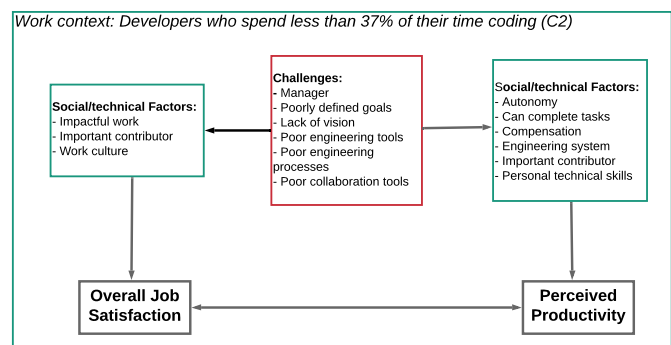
Work context: Developers who spend less than 37% of their time coding (C2)

Social/technical Factors:
- Impactful work
- Important contributor
- Work culture

Challenges:
- Manager
- Poorly defined goals
- Lack of vision
- Poor engineering tools
- Poor engineering processes
- Poor collaboration tools

Social/technical Factors:
- Autonomy
- Can complete tasks
- Compensation
- Engineering system
- Important contributor
- Personal technical skills

Overall Job Satisfaction

Perceived Productivity